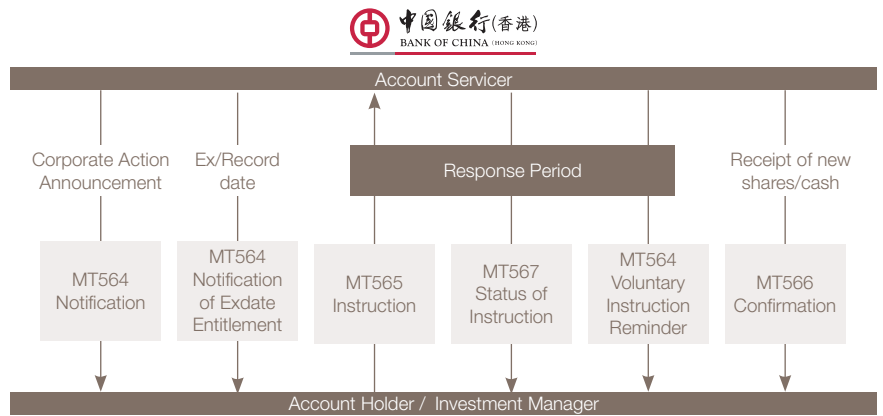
中國銀行(香港)
BANK OF CHINA (HONG KONG)

Account Servicer

Corporate Action Announcement

Ex/Record date

Response Period

Receipt of new shares/cash

MT564 Notification

MT564 Notification of Exdate Entitlement

MT565 Instruction

MT567 Status of Instruction

MT564 Voluntary Instruction Reminder

MT566 Confirmation

Account Holder / Investment Manager